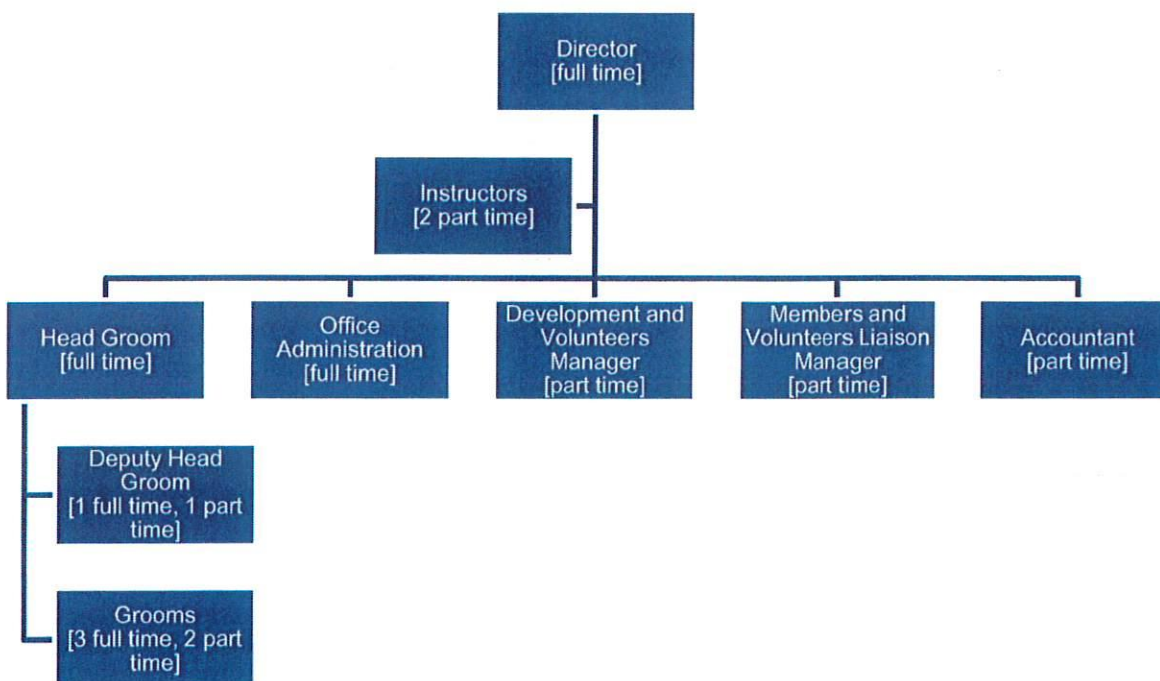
Director
[full time]

Instructors
[2 part time]

Head Groom
[full time]

Office Administration
[full time]

Development and Volunteers Manager
[part time]

Members and Volunteers Liaison Manager
[part time]

Accountant
[part time]

Deputy Head Groom
[1 full time, 1 part time]

Grooms
[3 full time, 2 part time]